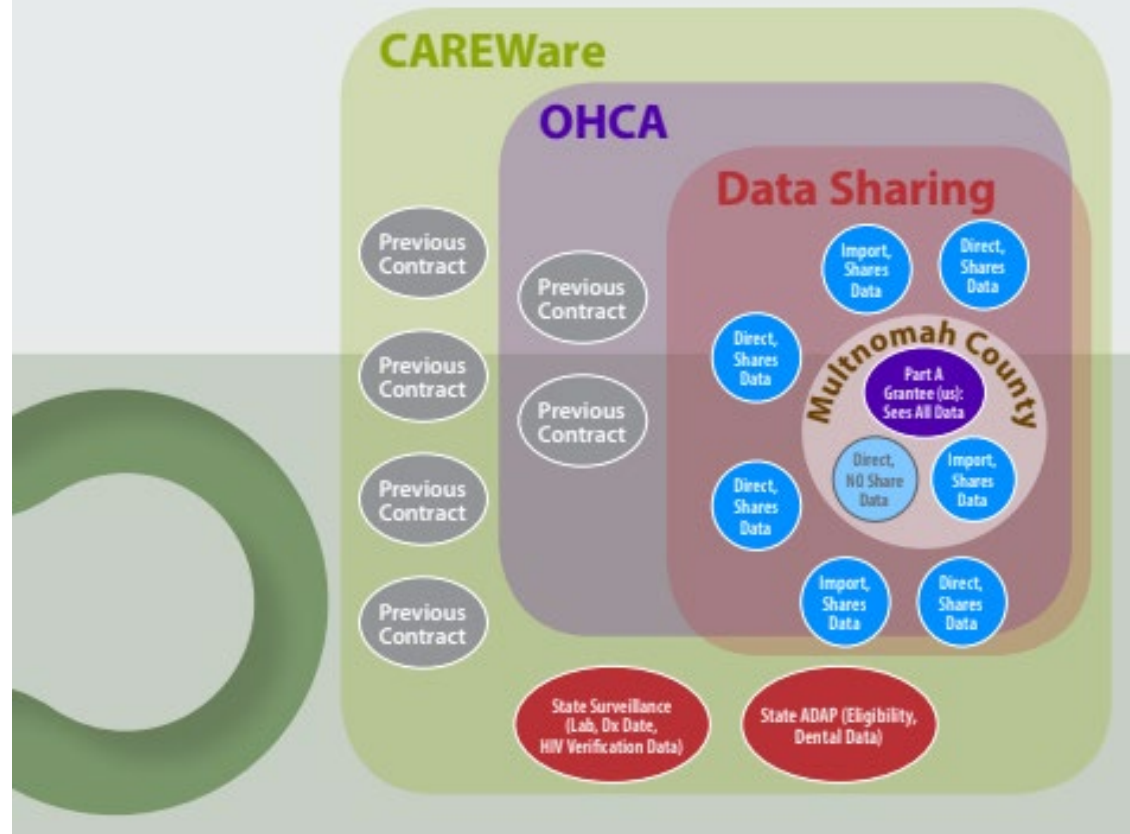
CAREWare

OHCA

Data Sharing

Previous Contract

Previous Contract

Previous Contract

Previous Contract

Previous Contract

Previous Contract

Import, Shares Data

Direct, Shares Data

Direct, Shares Data

Multnomah County

Part A Grantee (us): Sees All Data

Direct, NO Share Data

Import, Shares Data

Direct, Shares Data

Import, Shares Data

Direct, Shares Data

State Surveillance (Lab, Dx Date, HIV Verification Data)

State ADAP (Eligibility, Dental Data)